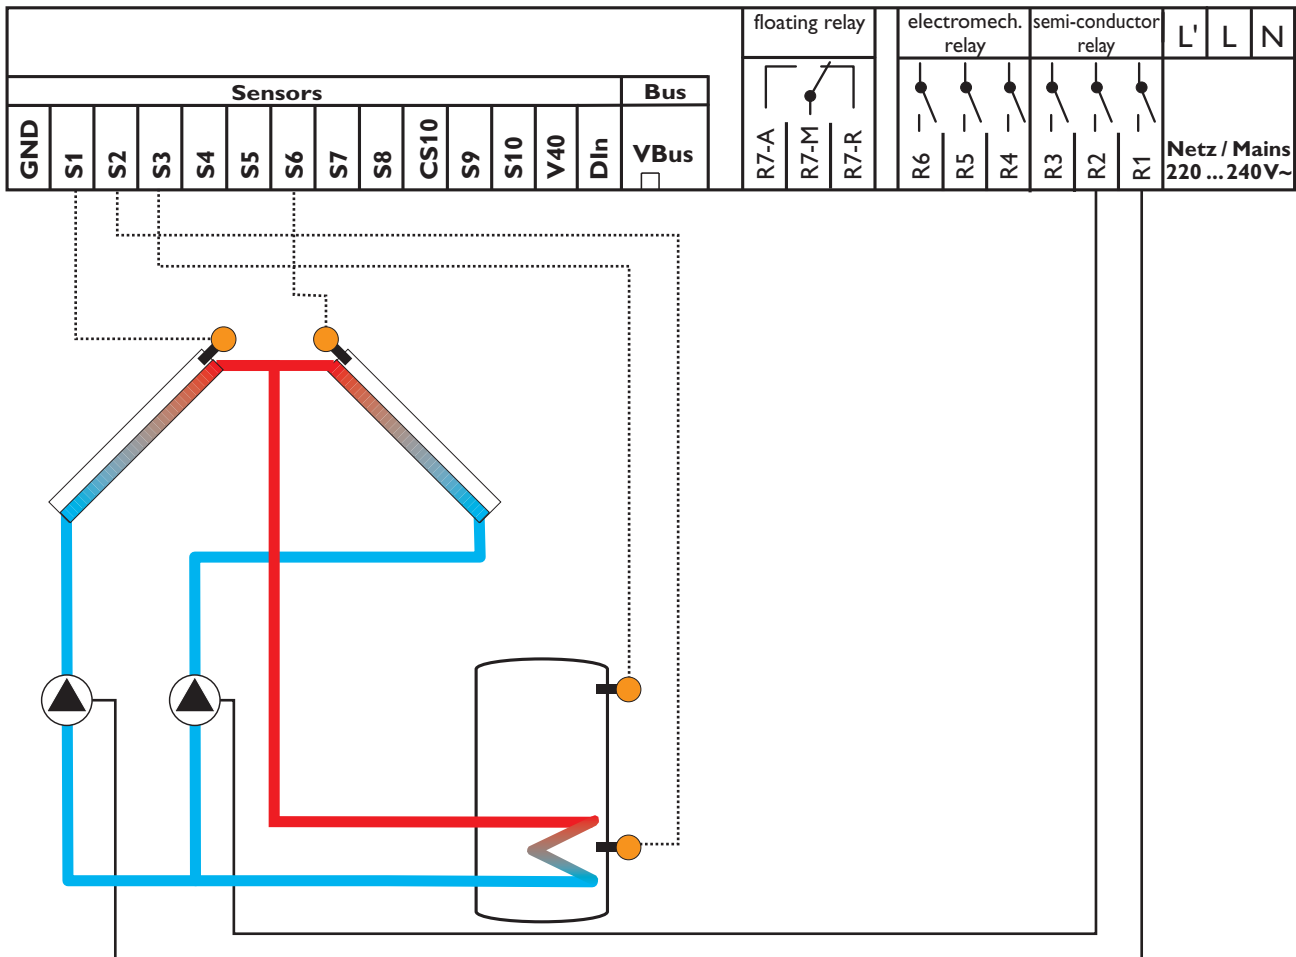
floating relay

electromech. relay

semi-conductor relay

L'

L

N

Sensors

Bus

GND

S1

S2

S3

S4

S5

S6

S7

S8

CS10

S9

S10

V40

DIn

VBus

R7-A

R7-M

R7-R

R6

R5

R4

R3

R2

R1

Netz / Mains 220 ... 240V~